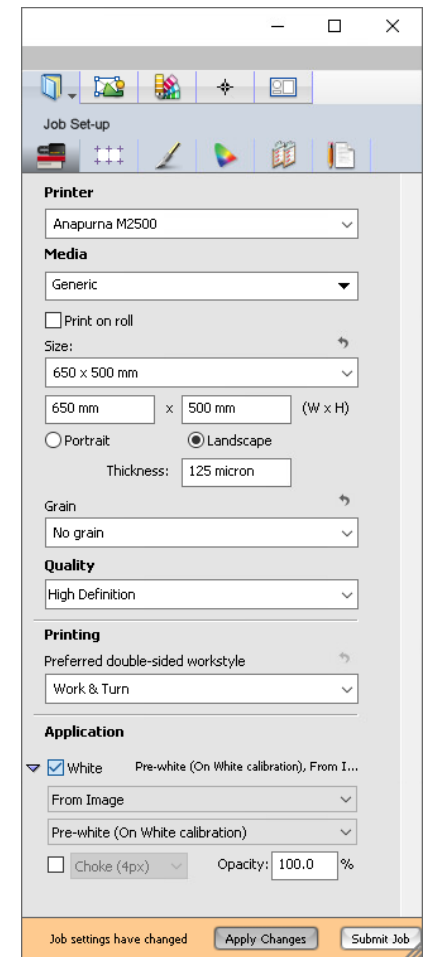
Job Set-up

Printer

Anapurna M2500

Media

Generic

Print on roll

Size:

650 x 500 mm

650 mm x 500 mm (W x H)

Portrait Landscape

Thickness: 125 micron

Grain

No grain

Quality

High Definition

Printing

Preferred double-sided workstyle

Work & Turn

Application

White Pre-white (On White calibration), From I...

From Image

Pre-white (On White calibration)

Choke (4px) Opacity: 100.0 %

Job settings have changed Apply Changes Submit Job